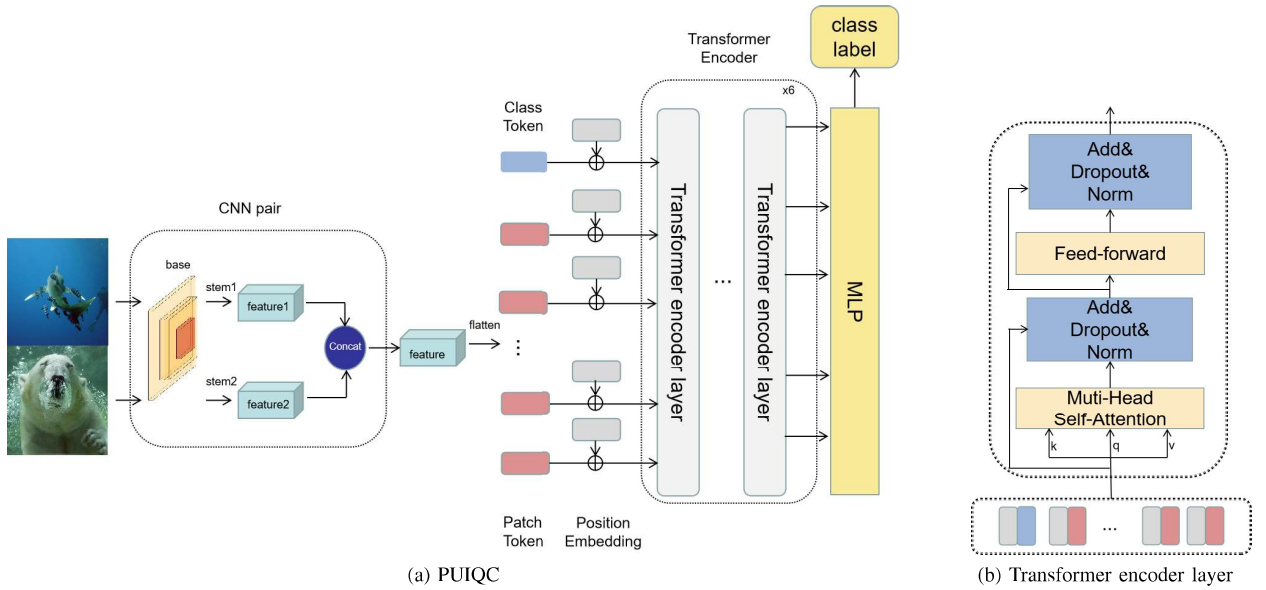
CNN pair

base

stem1

feature1

stem2

feature2

Concat

feature

flatten

Class Token

Patch Token

Position Embedding

Transformer Encoder

x6

Transformer encoder layer

...

Transformer encoder layer

MLP

class label

(a) PUIQC

Add& Dropout& Norm

Feed-forward

Add& Dropout& Norm

Muti-Head Self-Attention

k

q

v

...

(b) Transformer encoder layer